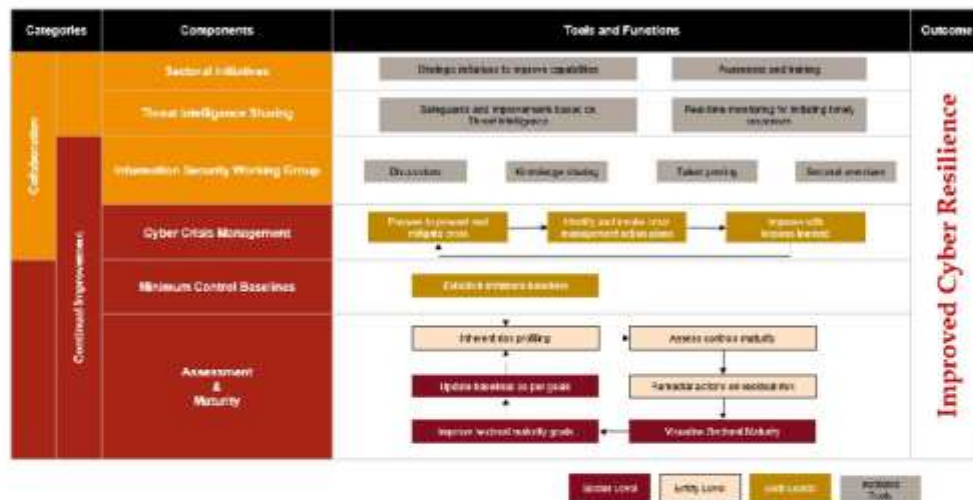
| Categories | | Components | Tools and Funtions | Outcome |
|---|---|---|---|---|
| Collaboration | | Sectoral Initiatives | Strategic initiatives to improve capabilities; Awareness and training | Improved Cyber Resilience |
| | | Threat Intelligence Sharing | Safeguards and improvements based on Threat Intelligence; Real-time monitoring for initiating timely responses | |
| | Continual Improvement | Information Security Working Group | Discussions; Knowledge sharing; Talent pooling; Sectoral exercises | |
| | | Cyber Crisis Management | Prepare to prevent and mitigate crisis → Identify and invoke crisis management action plans → Improve with lessons learned | |
| | | Minimum Control Baselines | Establish minimum baselines | |
| | | Assessment & Maturity | Inherent risk profiling → Assess controls maturity → Remedial actions on assessment → Visualize Sectoral Maturity → Improve sectoral maturity goals → Update baselines as per goals | |

Sector Level | Entity Level | Both Levels | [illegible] Tools